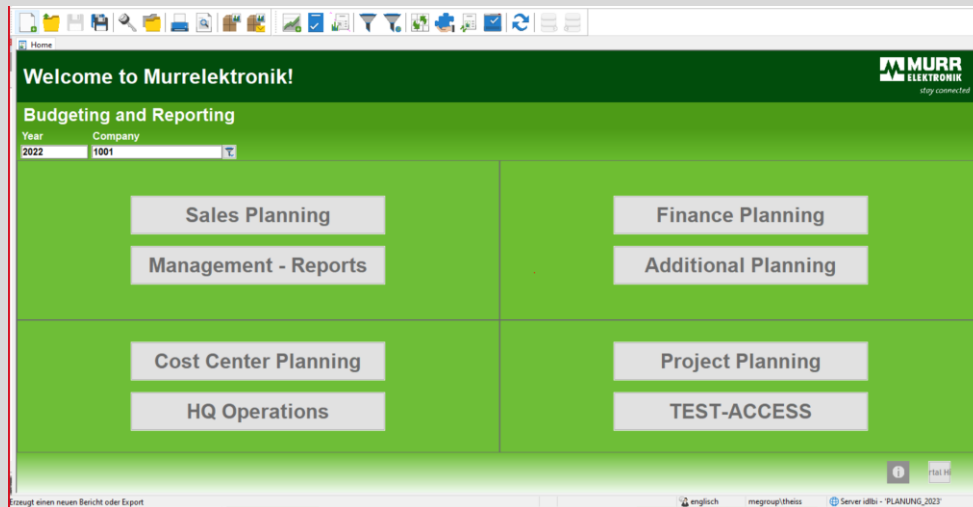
Home

Welcome to Murrelektronik!

MURR ELEKTRONIK
stay connected

Budgeting and Reporting

Year
2022

Company
1001

Sales Planning

Management - Reports

Finance Planning

Additional Planning

Cost Center Planning

HQ Operations

Project Planning

TEST-ACCESS

rtal Hi

Erzeugt einen neuen Bericht oder Export

englisch

megroup\theiss

Server idlbi - 'PLANUNG_2023'